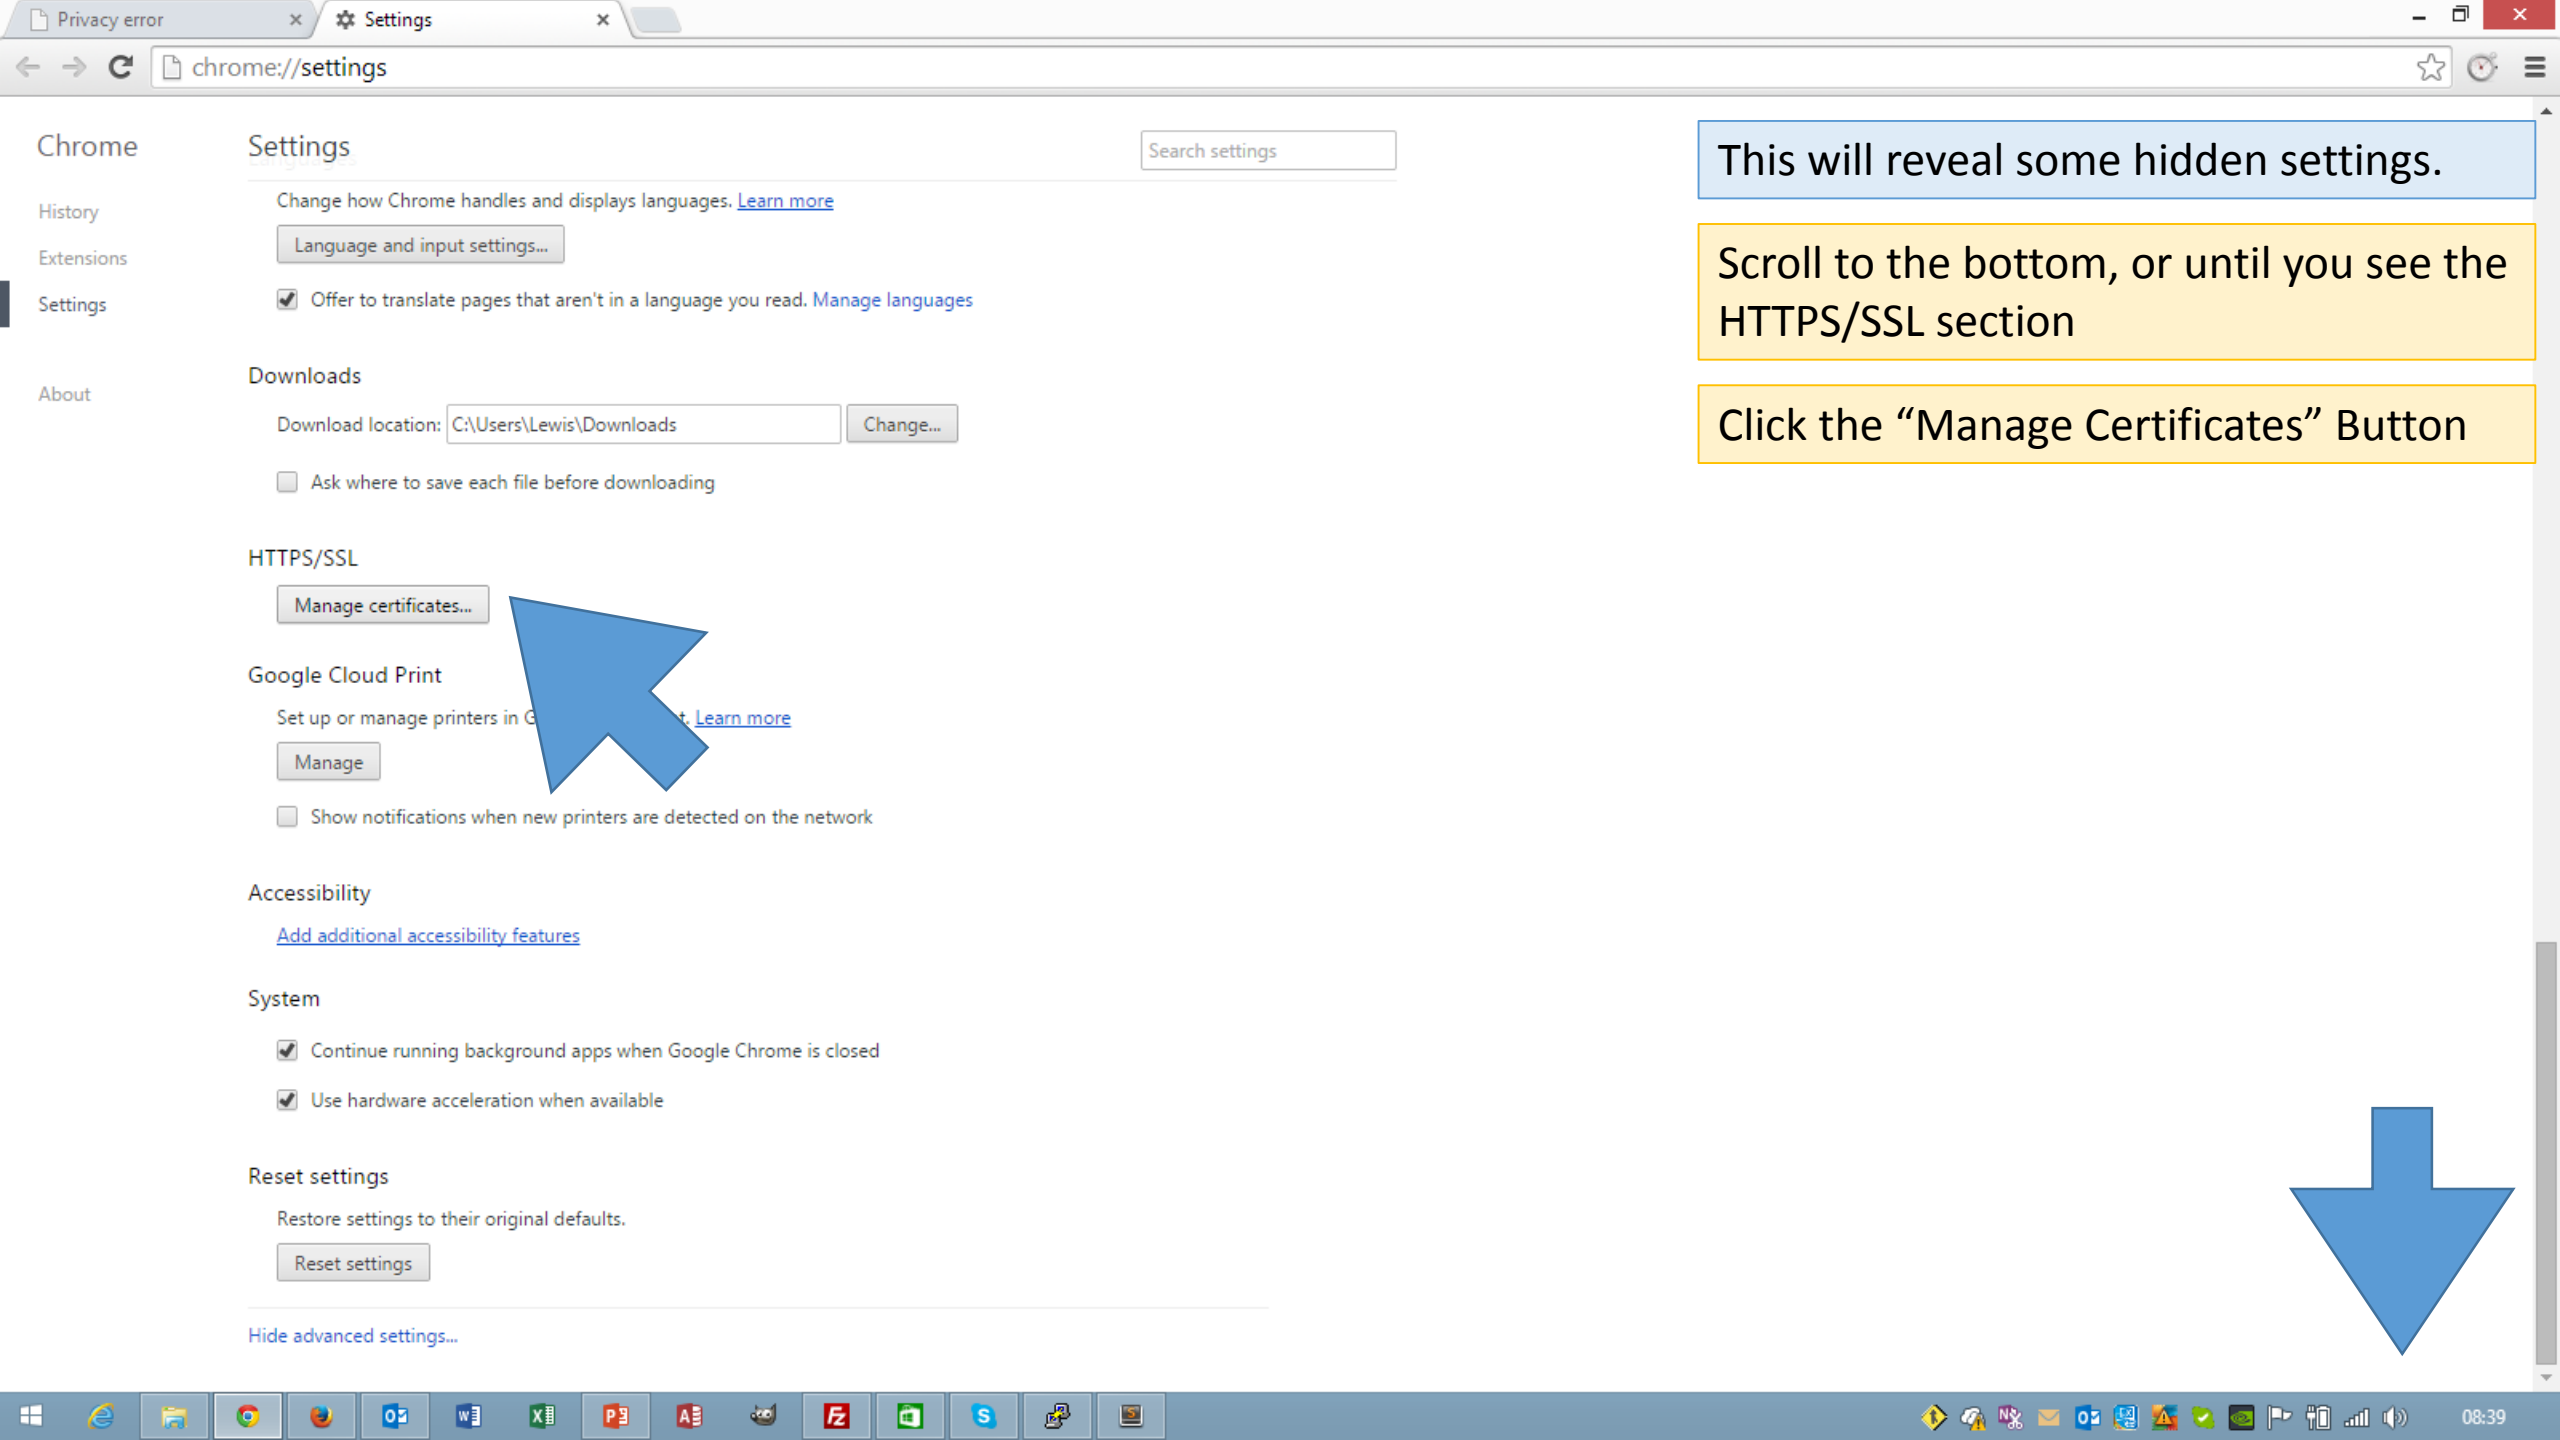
Privacy error
Settings
chrome://settings

Chrome
History
Extensions
Settings
About

Settings
Search settings

Change how Chrome handles and displays languages. Learn more
Language and input settings...
Offer to translate pages that aren't in a language you read. Manage languages

Downloads
Download location: C:\Users\Lewis\Downloads Change...
Ask where to save each file before downloading

HTTPS/SSL
Manage certificates...

Google Cloud Print
Set up or manage printers in G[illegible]t. Learn more
Manage
Show notifications when new printers are detected on the network

Accessibility
Add additional accessibility features

System
Continue running background apps when Google Chrome is closed
Use hardware acceleration when available

Reset settings
Restore settings to their original defaults.
Reset settings

Hide advanced settings...

This will reveal some hidden settings.

Scroll to the bottom, or until you see the HTTPS/SSL section

Click the “Manage Certificates” Button

08:39